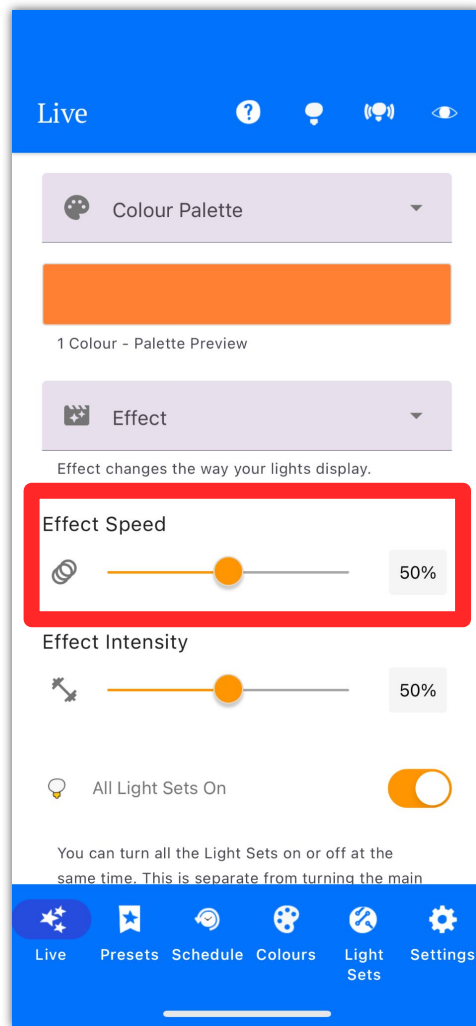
Live

Colour Palette

1 Colour - Palette Preview

Effect

Effect changes the way your lights display.

Effect Speed

50%

Effect Intensity

50%

All Light Sets On

You can turn all the Light Sets on or off at the same time. This is separate from turning the main

Live Presets Schedule Colours Light Sets Settings